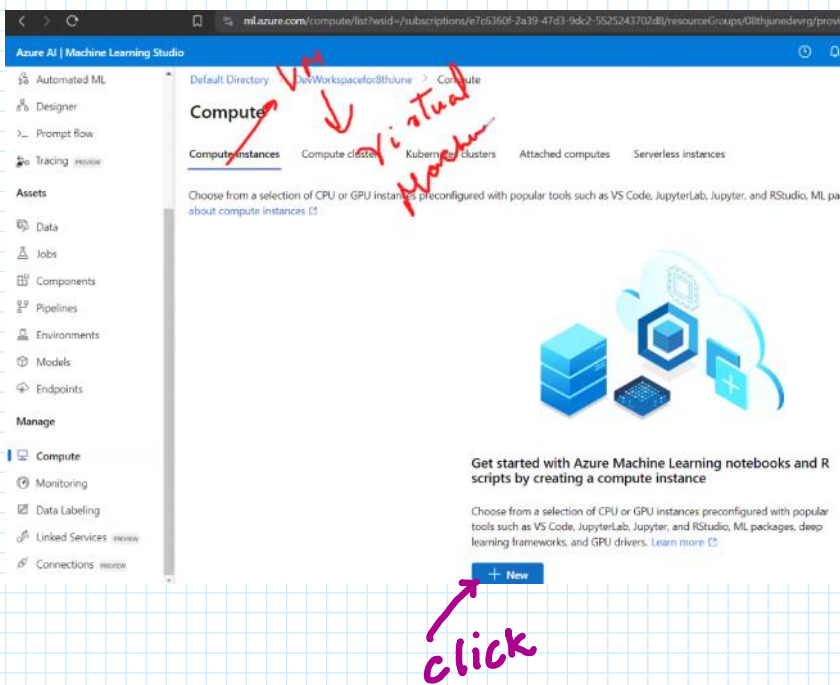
ml.azure.com/compute/list?wsid=/subscriptions/e7c6360f-2a39-47d3-9dc2-5525243702d8/resourceGroups/08thjunedevrg/provi

Azure AI | Machine Learning Studio

Automated ML
Designer
Prompt flow
Tracing PREVIEW

Assets

Data
Jobs
Components
Pipelines
Environments
Models
Endpoints

Manage

Compute
Monitoring
Data Labeling
Linked Services PREVIEW
Connections PREVIEW

Default Directory > DevWorkspacefor8thJune > Compute

Compute

VM

Virtual Machine

Compute instances Compute clusters Kubernetes clusters Attached computes Serverless instances

Choose from a selection of CPU or GPU instances preconfigured with popular tools such as VS Code, JupyterLab, Jupyter, and RStudio, ML pa about compute instances

Get started with Azure Machine Learning notebooks and R scripts by creating a compute instance

Choose from a selection of CPU or GPU instances preconfigured with popular tools such as VS Code, JupyterLab, Jupyter, and RStudio, ML packages, deep learning frameworks, and GPU drivers. Learn more

+ New

click